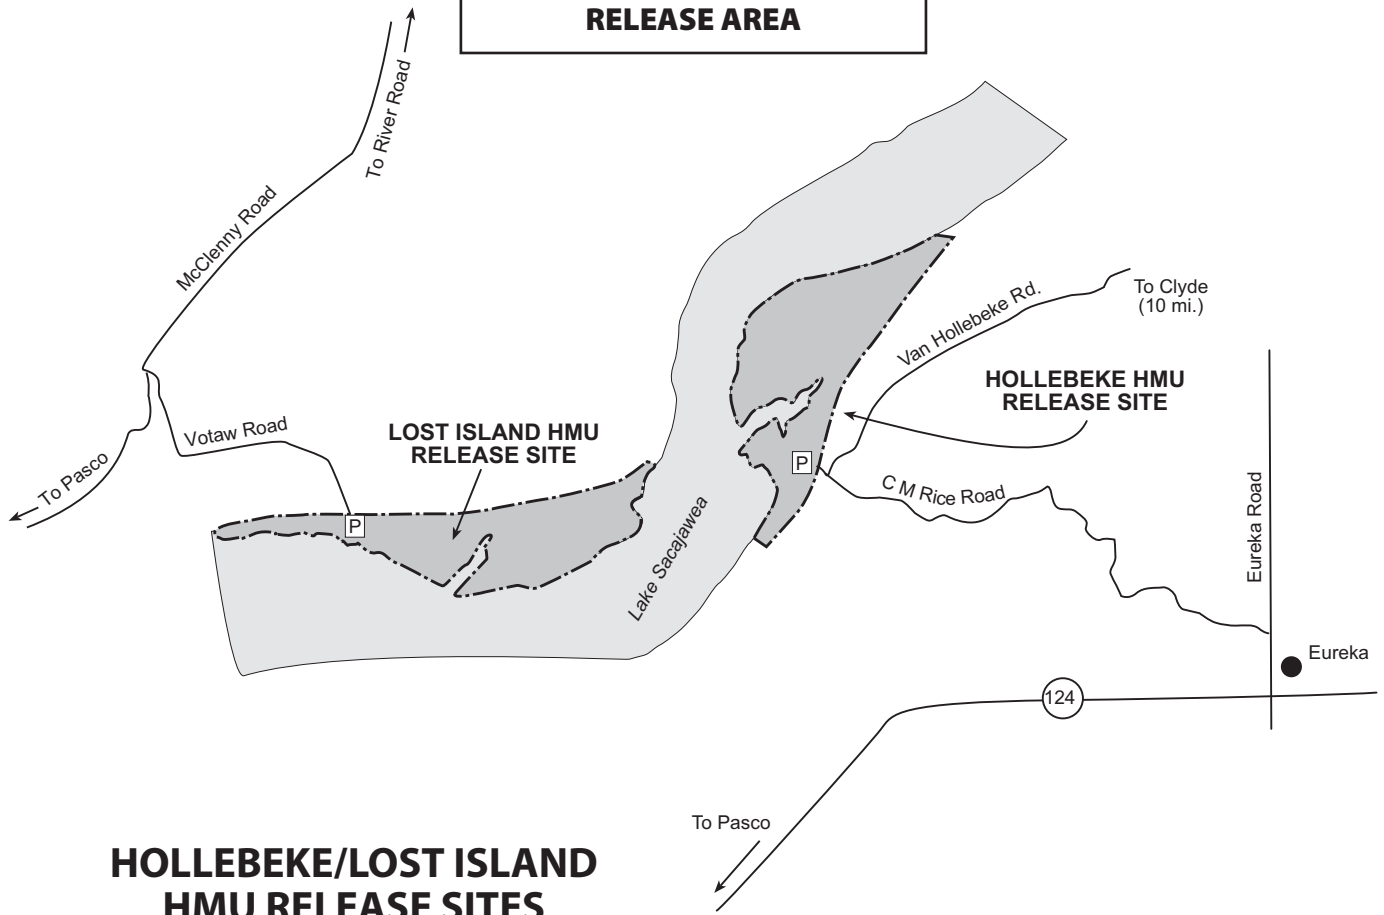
RELEASE AREA

To River Road

McClenny Road

To Pasco

Votaw Road

LOST ISLAND HMU RELEASE SITE

P

Lake Sacajawea

To Clyde (10 mi.)

Van Hollebeke Rd.

HOLLEBEKE HMU RELEASE SITE

P

C M Rice Road

Eureka Road

Eureka

124

To Pasco

HOLLEBEKE/LOST ISLAND HMU RELEASE SITES